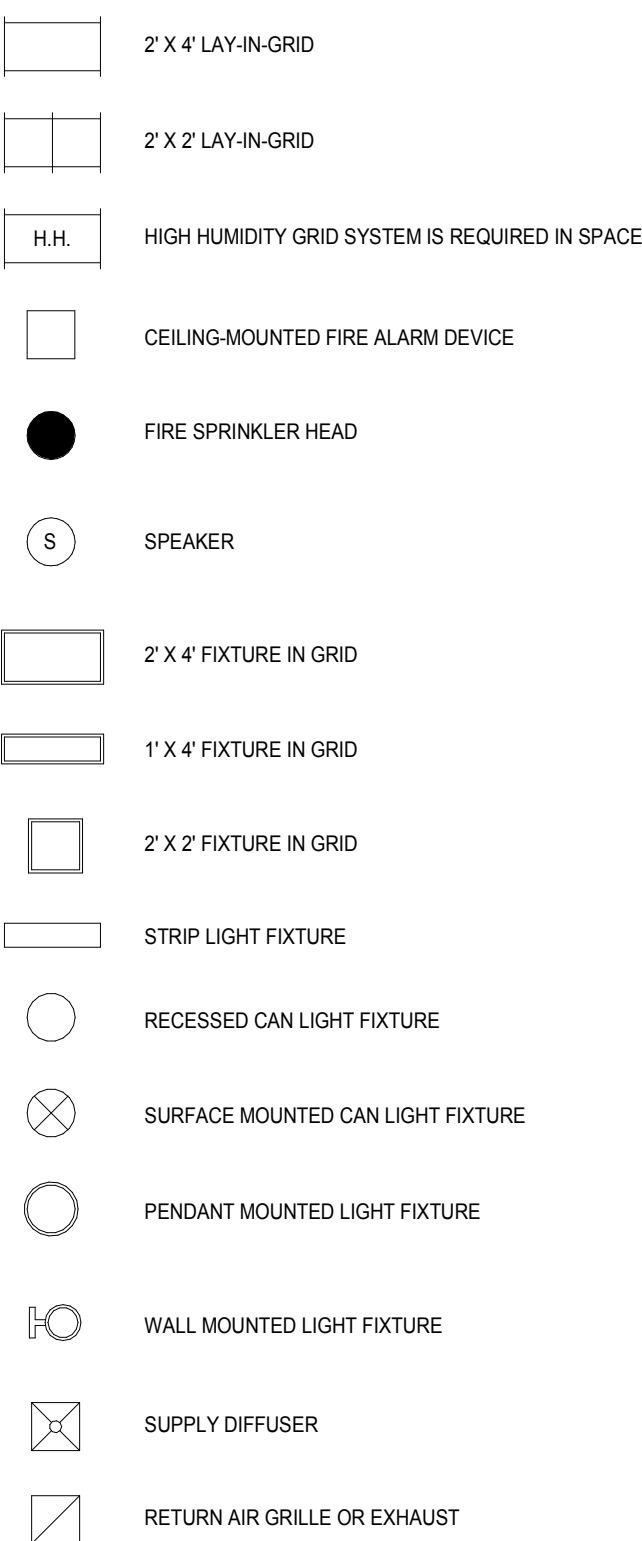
2' X 4' LAY-IN-GRID

2' X 2' LAY-IN-GRID

H.H.

HIGH HUMIDITY GRID SYSTEM IS REQUIRED IN SPACE

CEILING-MOUNTED FIRE ALARM DEVICE

FIRE SPRINKLER HEAD

S

SPEAKER

2' X 4' FIXTURE IN GRID

1' X 4' FIXTURE IN GRID

2' X 2' FIXTURE IN GRID

STRIP LIGHT FIXTURE

RECESSED CAN LIGHT FIXTURE

SURFACE MOUNTED CAN LIGHT FIXTURE

PENDANT MOUNTED LIGHT FIXTURE

WALL MOUNTED LIGHT FIXTURE

SUPPLY DIFFUSER

RETURN AIR GRILLE OR EXHAUST